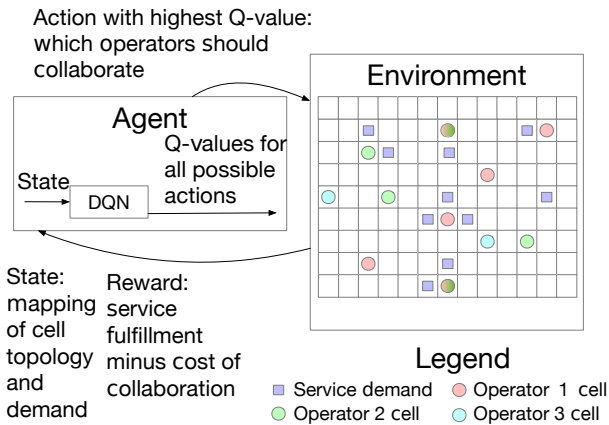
Action with highest Q-value: which operators should collaborate

Environment

Agent

Q-values for all possible actions

State

DQN

State: mapping of cell topology and demand

Reward: service fulfillment minus cost of collaboration

Legend

Service demand

Operator 1 cell

Operator 2 cell

Operator 3 cell